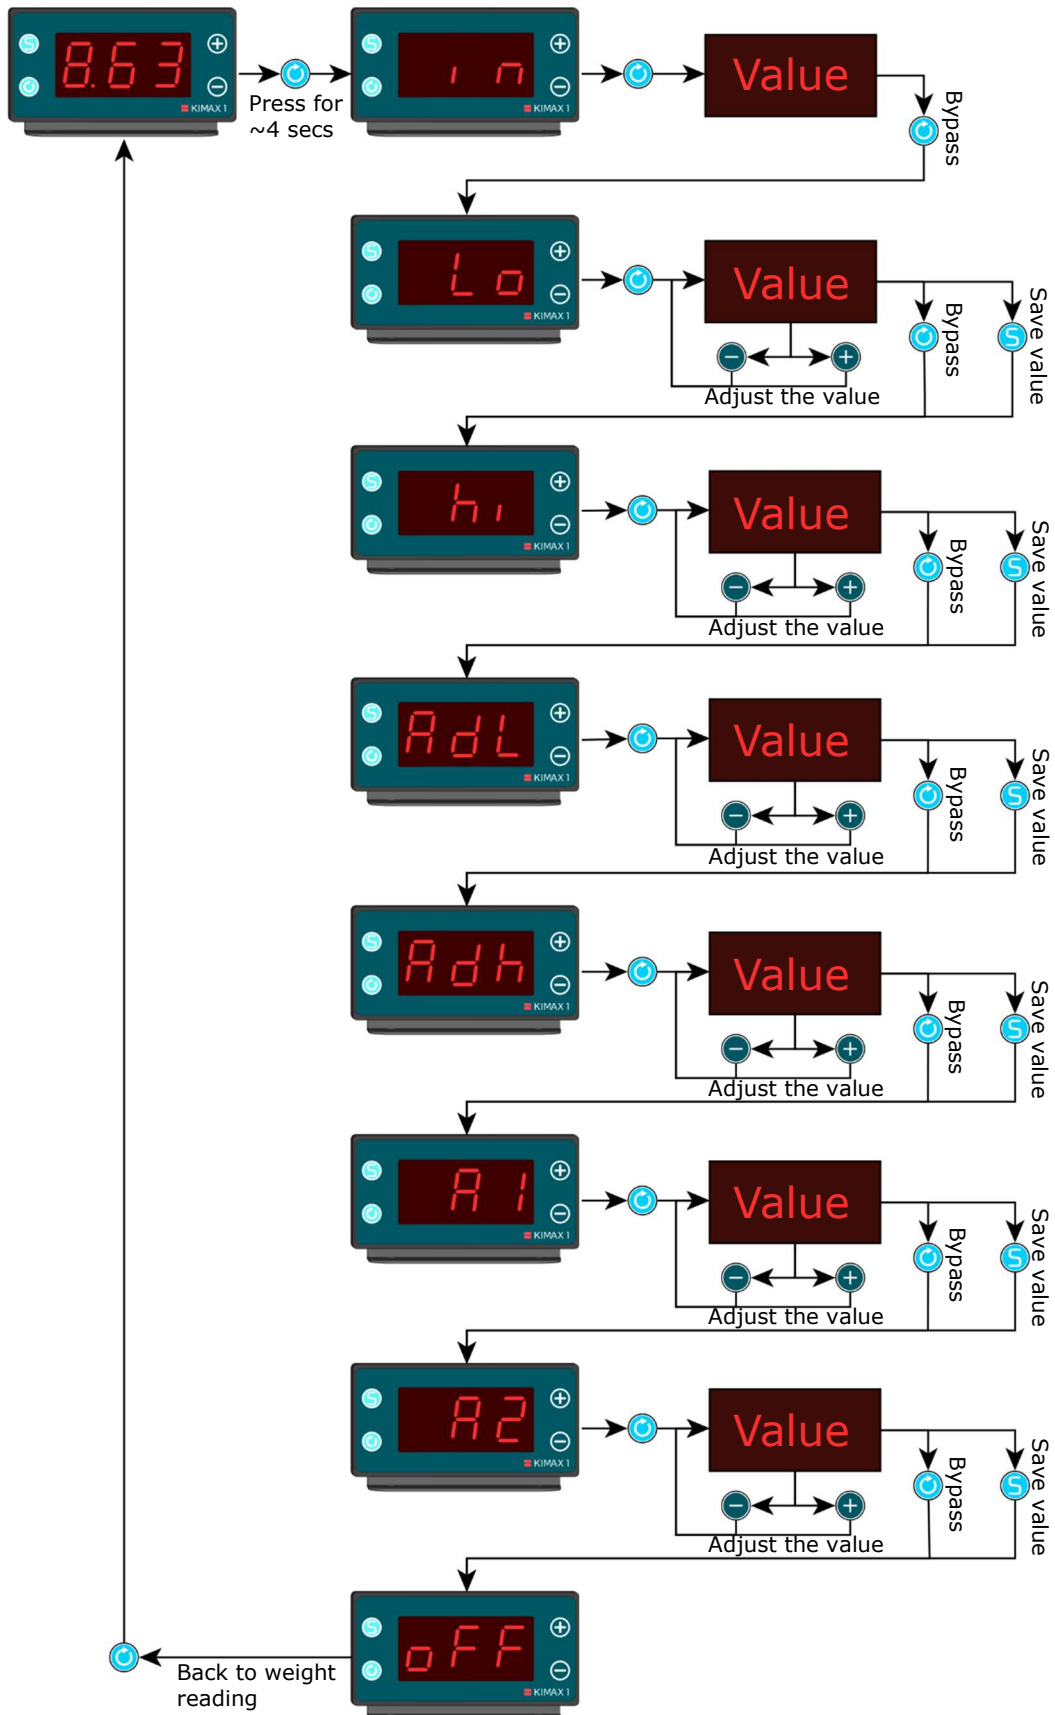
8.63
KIMAX 1
Press for ~4 secs
in
KIMAX 1
Value
Bypass

Lo
KIMAX 1
Value
Bypass
Save value
Adjust the value

hi
KIMAX 1
Value
Bypass
Save value
Adjust the value

AdL
KIMAX 1
Value
Bypass
Save value
Adjust the value

Adh
KIMAX 1
Value
Bypass
Save value
Adjust the value

A1
KIMAX 1
Value
Bypass
Save value
Adjust the value

A2
KIMAX 1
Value
Bypass
Save value
Adjust the value

oFF
KIMAX 1
Back to weight reading